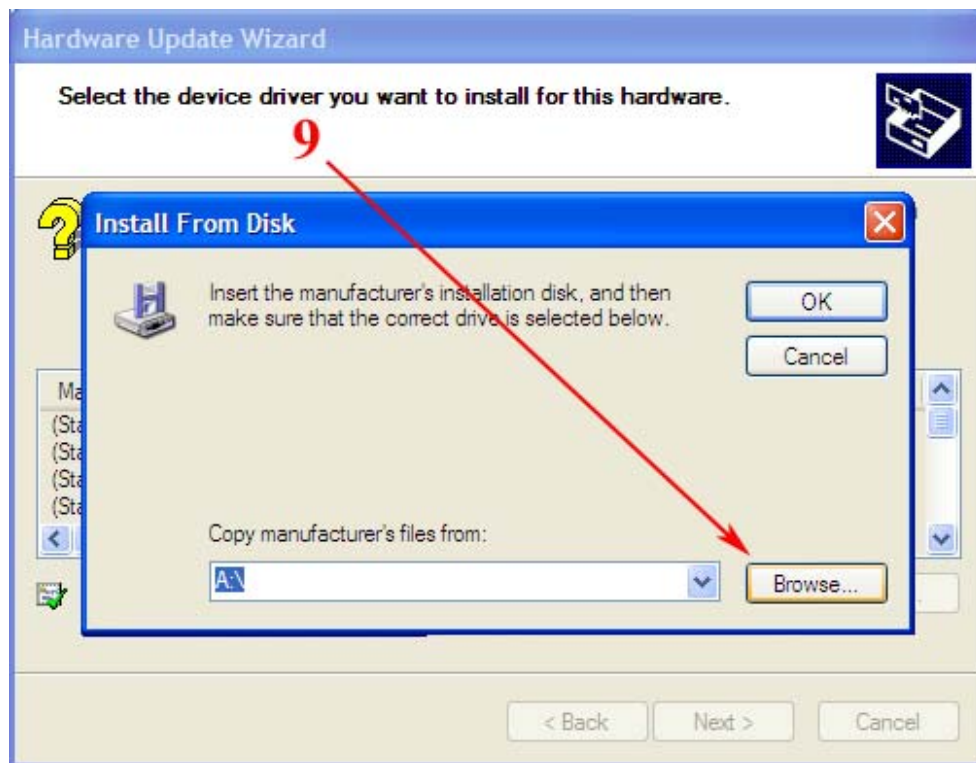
Hardware Update Wizard

Select the device driver you want to install for this hardware.

9

Install From Disk

Insert the manufacturer's installation disk, and then make sure that the correct drive is selected below.

OK

Cancel

Ma
(Sta
(Sta
(Sta
(Sta

Copy manufacturer's files from:

A:\

Browse...

< Back

Next >

Cancel